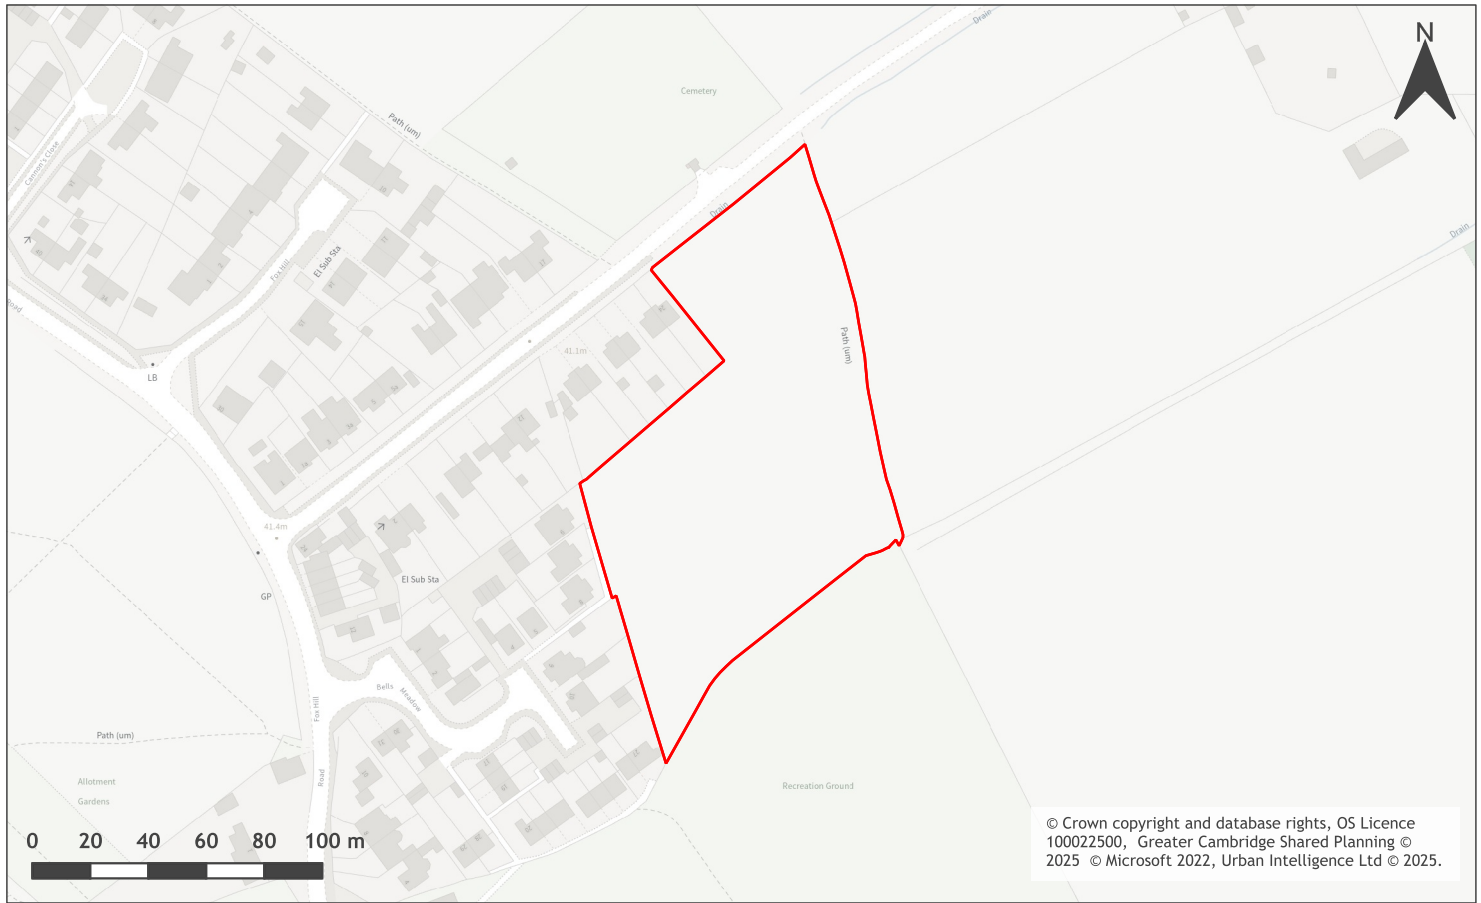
N

Cemetery

Path (um)

Drain

Drain

Drain

Cannons Close

El Sub Sta

Fox Hill

Road

LB

41.1m

Path (um)

41.4m

GP

El Sub Sta

Bells Meadow

Fox Hill

Road

Path (um)

Allotment Gardens

Recreation Ground

0 20 40 60 80 100 m

© Crown copyright and database rights, OS Licence 100022500, Greater Cambridge Shared Planning © 2025 © Microsoft 2022, Urban Intelligence Ltd © 2025.